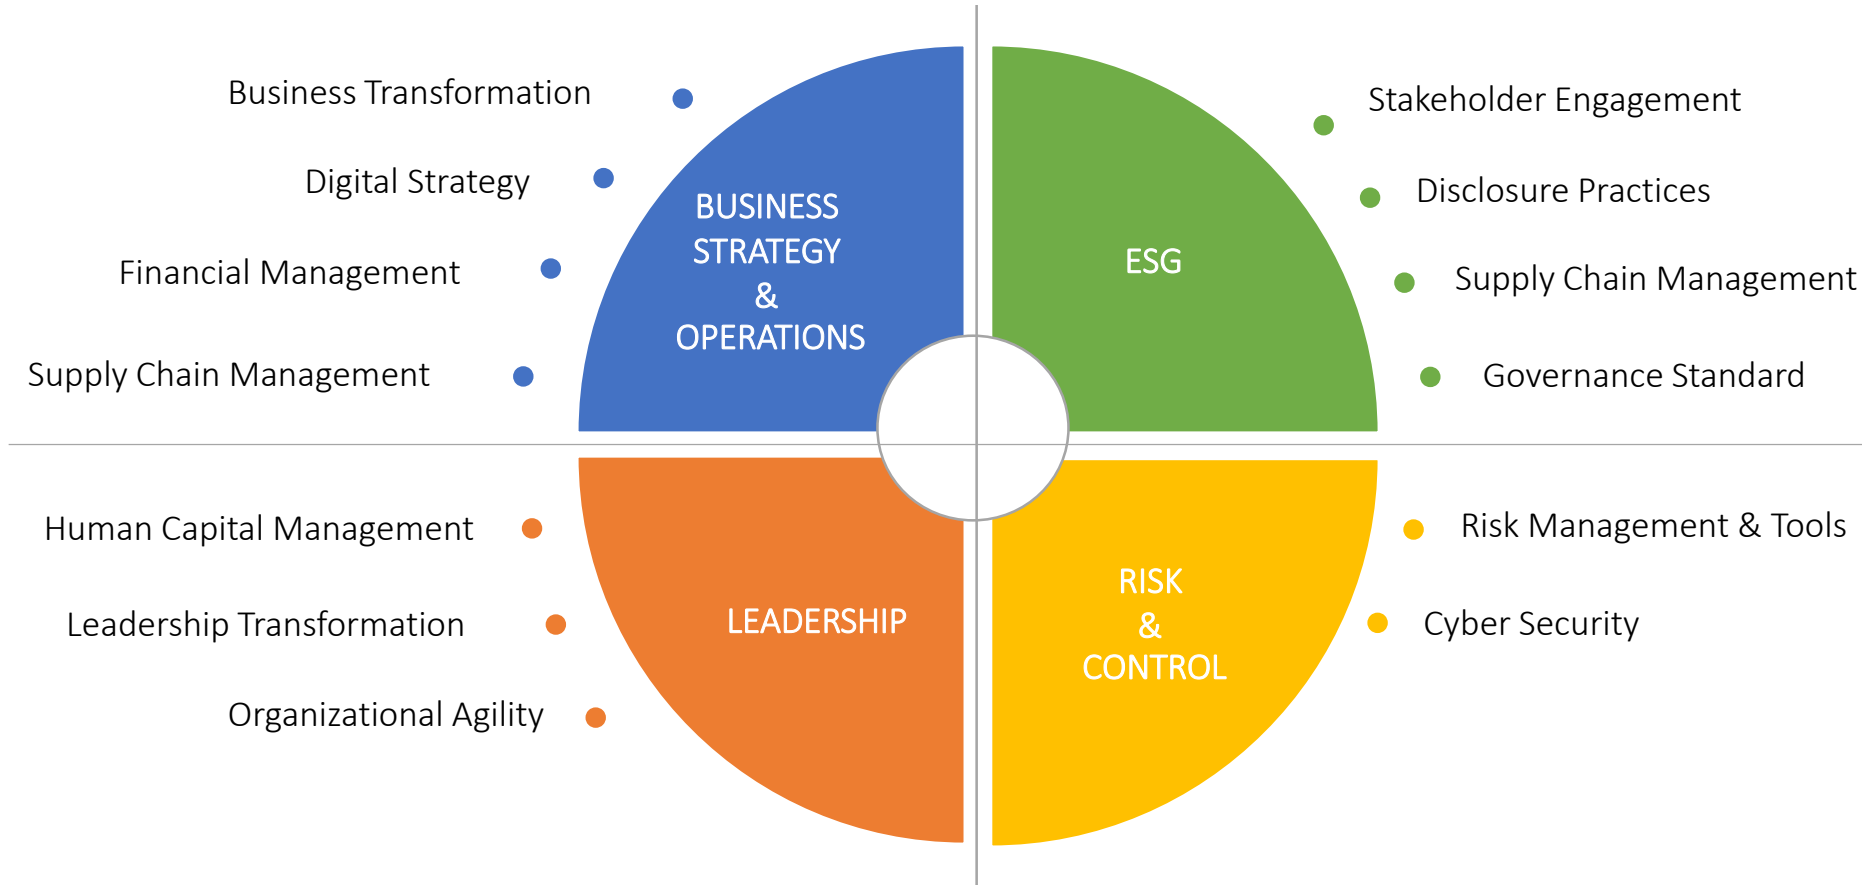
Business Transformation

Digital Strategy

Financial Management

Supply Chain Management

BUSINESS STRATEGY & OPERATIONS

ESG

Stakeholder Engagement

Disclosure Practices

Supply Chain Management

Governance Standard

Human Capital Management

Leadership Transformation

Organizational Agility

LEADERSHIP

RISK & CONTROL

Risk Management & Tools

Cyber Security